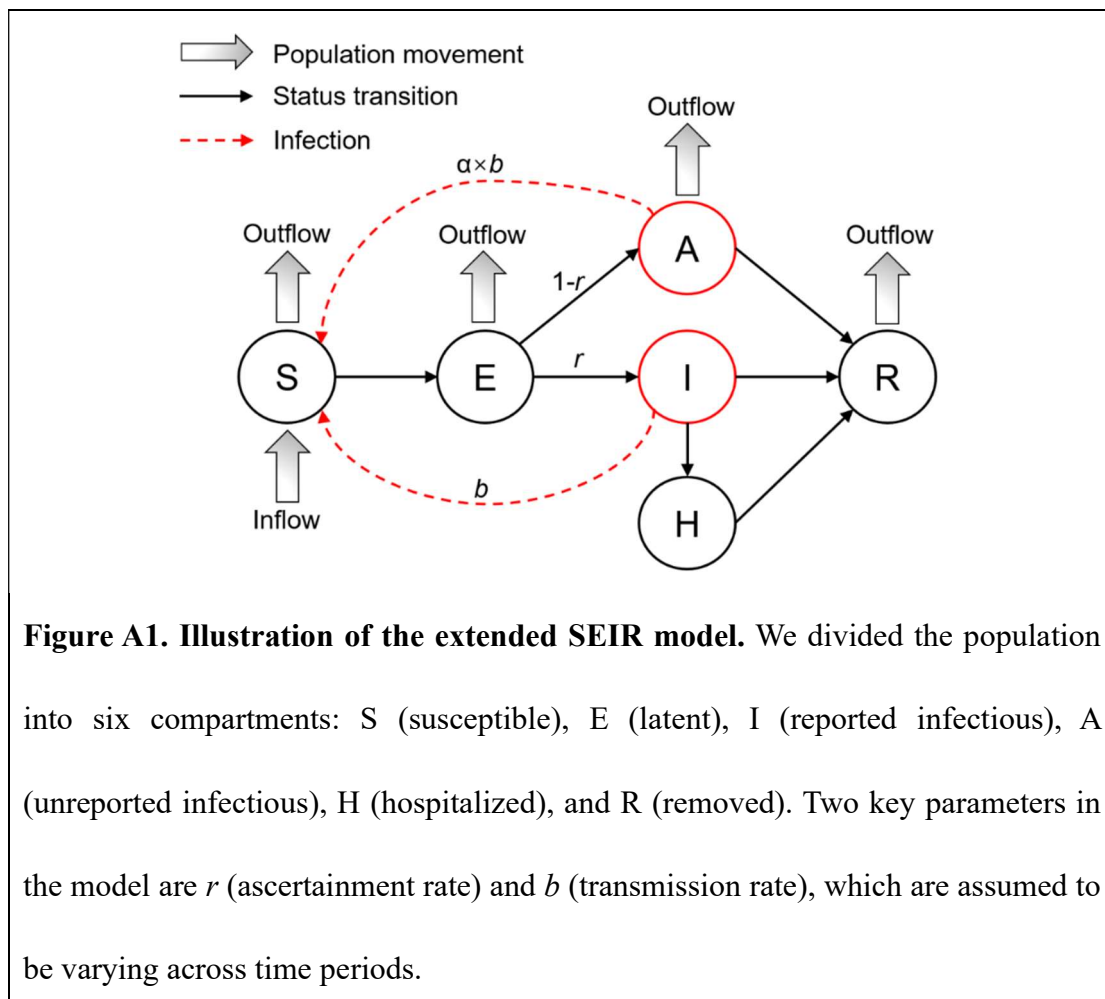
Population movement
Status transition
Infection

$\alpha \times b$

Outflow

Outflow

Outflow

Outflow

A

$1-r$

S

E

$r$

I

R

Inflow

$b$

H

**Figure A1. Illustration of the extended SEIR model.** We divided the population into six compartments: S (susceptible), E (latent), I (reported infectious), A (unreported infectious), H (hospitalized), and R (removed). Two key parameters in the model are $r$ (ascertainment rate) and $b$ (transmission rate), which are assumed to be varying across time periods.